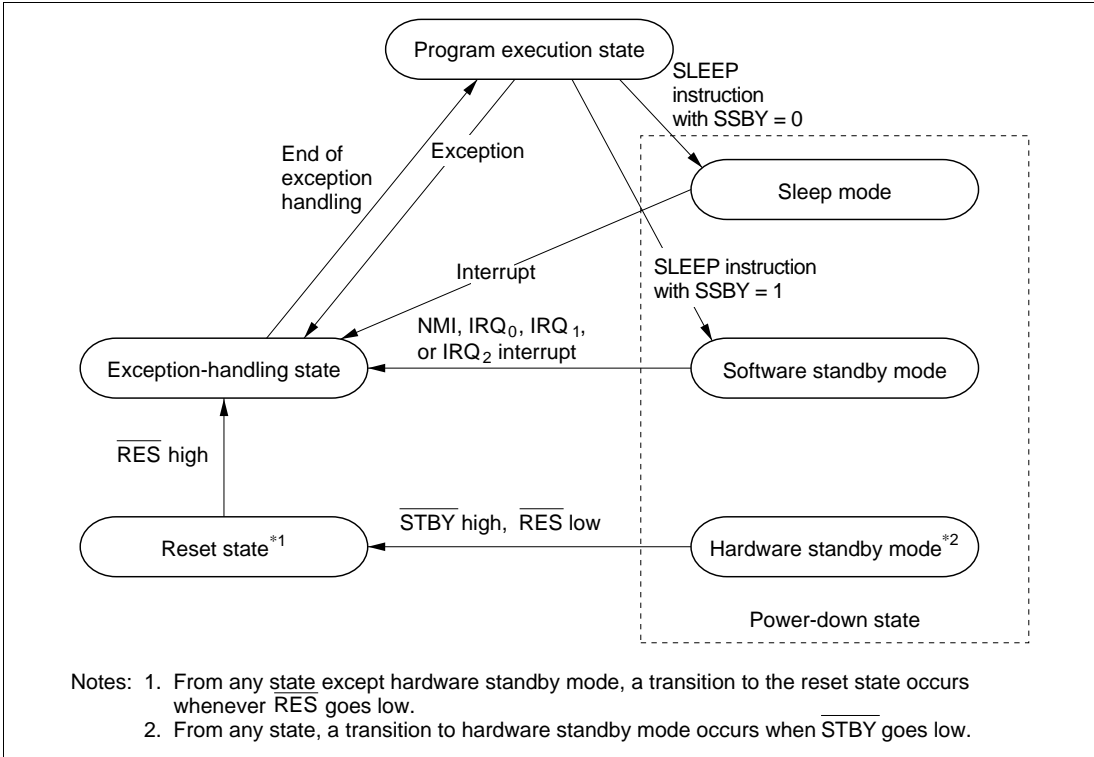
Program execution state

SLEEP instruction with SSBY = 0

End of exception handling

Exception

Sleep mode

Interrupt

SLEEP instruction with SSBY = 1

NMI, $IRQ_0$, $IRQ_1$, or $IRQ_2$ interrupt

Exception-handling state

Software standby mode

$\overline{RES}$ high

$\overline{STBY}$ high, $\overline{RES}$ low

Reset state$^{*1}$

Hardware standby mode$^{*2}$

Power-down state

Notes: 1. From any state except hardware standby mode, a transition to the reset state occurs whenever $\overline{RES}$ goes low.
2. From any state, a transition to hardware standby mode occurs when $\overline{STBY}$ goes low.